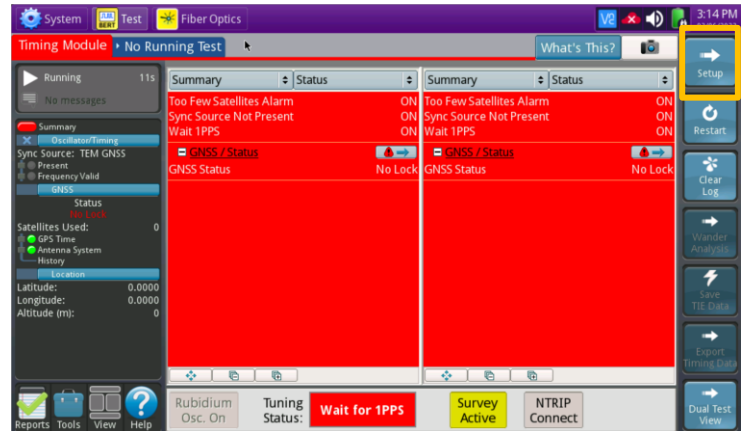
System Test Fiber Optics
V2 3:14 PM
Timing Module No Running Test What's This?
Setup
Running 11s
No messages
Summary
Oscillator/Timing
Sync Source: TEM GNSS
Present
Frequency Valid
GNSS
Status
No Lock
Satellites Used: 0
GPS Time
Antenna System
History
Location
Latitude: 0.0000
Longitude: 0.0000
Altitude (m): 0

| Summary | Status |
|---|---|
| Too Few Satellites Alarm | ON |
| Sync Source Not Present | ON |
| Wait 1PPS | ON |
| GNSS / Status | |
| GNSS Status | No Lock |

| Summary | Status |
|---|---|
| Too Few Satellites Alarm | ON |
| Sync Source Not Present | ON |
| Wait 1PPS | ON |
| GNSS / Status | |
| GNSS Status | No Lock |

Restart
Clear Log
Wander Analysis
Save TIE Data
Export Timing Data
Dual Test View
Reports Tools View Help
Rubidium Osc. On
Tuning Status: Wait for 1PPS
Survey Active
NTRIP Connect